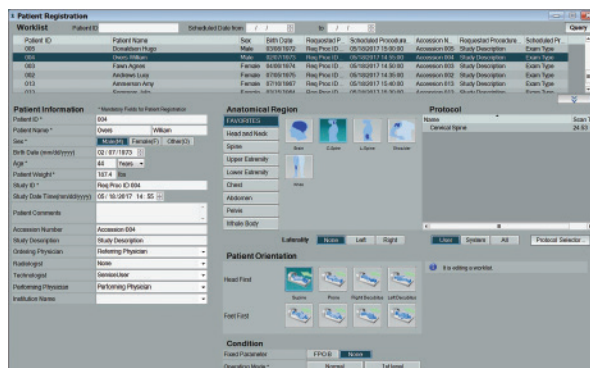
Patient Registration

Worklist Patient ID Scheduled Date from / / to / / Query

| Patient ID | Patient Name | Sex | Birth Date | Requested P... | Scheduled Procedure | Accession N... | Requested Procedure | Scheduled Pr... |
|---|---|---|---|---|---|---|---|---|
| 005 | Donaldson Hugo | Male | 07/06/1972 | Req Proc ID... | 05/18/2017 15:00:00 | Accession 005 | Study Description | Exam Type |
| 004 | Owen William | Male | 02/07/1973 | Req Proc ID... | 05/18/2017 14:55:00 | Accession 004 | Study Description | Exam Type |
| 003 | Fawn Agnes | Female | 04/05/1974 | Req Proc ID... | 05/18/2017 14:50:00 | Accession 003 | Study Description | Exam Type |
| 002 | Andrews Lucy | Female | 07/06/1975 | Req Proc ID... | 05/18/2017 14:35:00 | Accession 002 | Study Description | Exam Type |
| 013 | Amberson Amy | Female | 07/10/1987 | Req Proc ID... | 05/18/2017 15:40:00 | Accession 013 | Study Description | Exam Type |

Patient Information * Mandatory Fields for Patient Registration
Patient ID * 004
Patient Name * Owen William
Sex * Male(M) Female(F) Other(O)
Birth Date (mm/dd/yyyy) 02/07/1973
Age * 44 Years
Patient Weight * 187.4 lbs
Study ID * Req Proc ID 004
Study Date Time(mm/dd/yyyy) 05/18/2017 14:55
Patient Comments
Accession Number Accession 004
Study Description Study Description
Ordering Physician Referring Physician
Radiologist None
Technologist ServiceUser
Performing Physician Performing Physician
Institution Name

Anatomical Region
FAVORITES
Head and Neck
Spine
Upper Extremity
Lower Extremity
Chest
Abdomen
Pelvis
Whole Body
Skull C-Spine L-Spine Shoulder
Knee
Laterality None Left Right

Patient Orientation
Head First
Supine Prone Right Decubitus Left Decubitus
Feet First

Condition
Fixed Parameter FPO:B None
Operation Mode * Normal 1st level

Protocol
Name Scan T
Cervical Spine 24:03
User System All Protocol Selector...
It is editing a worklist.